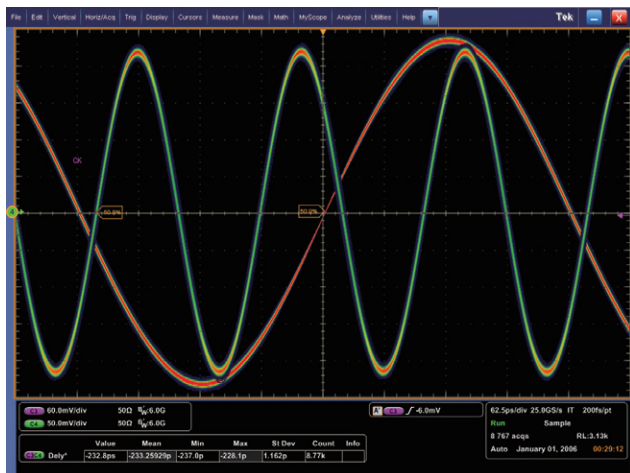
File Edit Vertical Horiz/Acq Trig Display Cursors Measure Mask Math MyScope Analyze Utilities Help

Tek

CK

50.0%

50.0%

C1 60.0mV/div 50Ω $B_W$:6.0G
C4 50.0mV/div 50Ω $B_W$:6.0G

A C1 ∫ -6.0mV

62.5ps/div 25.0GS/s IT 200fs/pt
Run Sample
8 767 acqs RL:3.13k
Auto January 01, 2006 00:29:12

| | Value | Mean | Min | Max | St Dev | Count | Info |
|---|---|---|---|---|---|---|---|
| C1-C4 Dely* | -232.8ps | -233.25929p | -237.0p | -228.1p | 1.162p | 8.77k | |